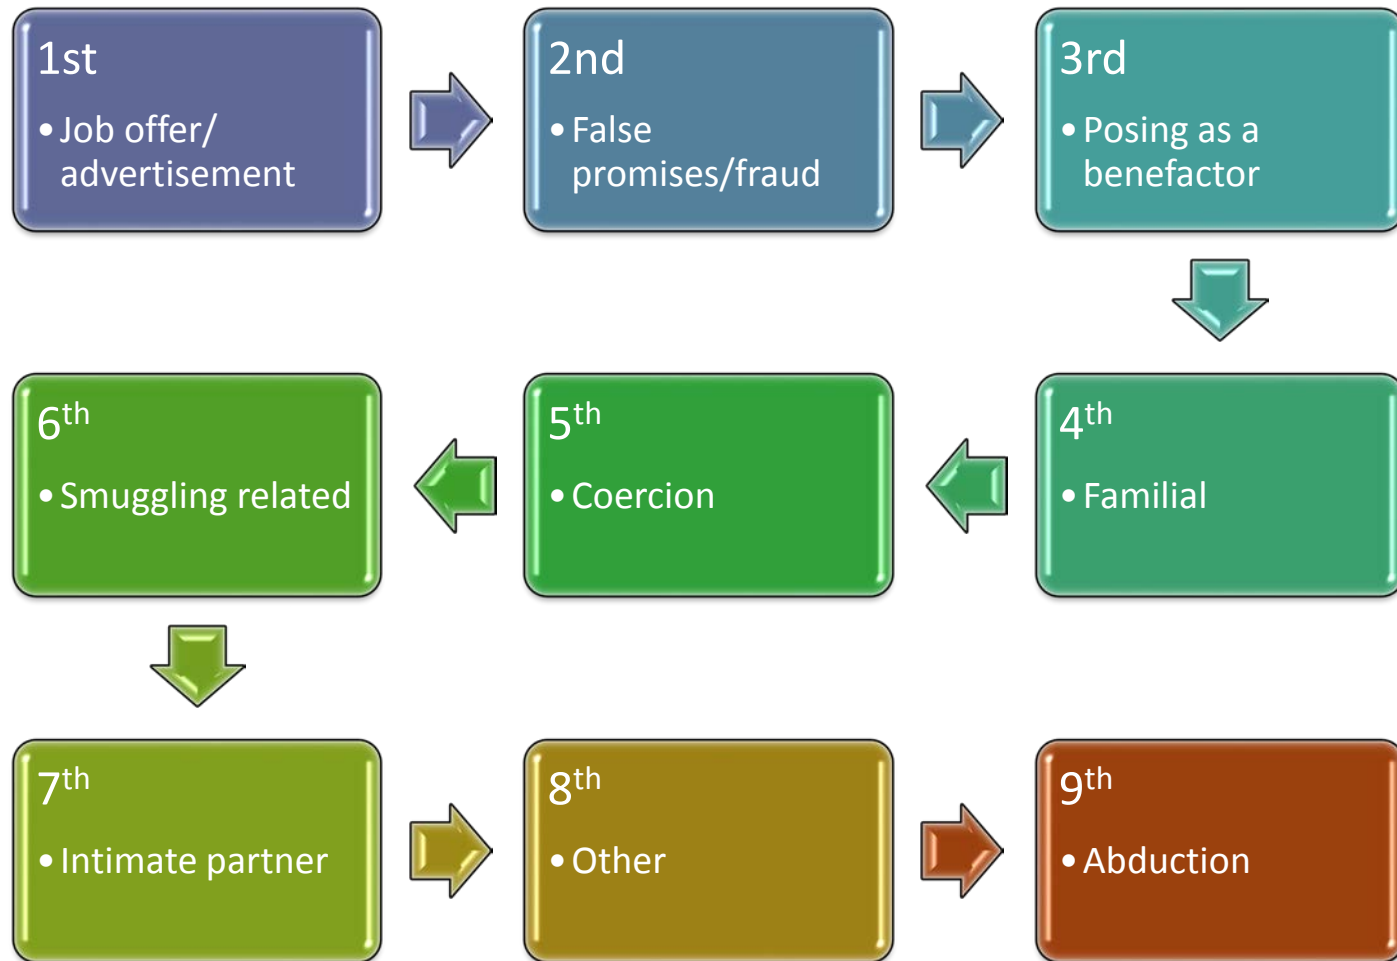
1st

• Job offer/ advertisement

2nd

• False promises/fraud

3rd

• Posing as a benefactor

4$^{th}$

• Familial

5$^{th}$

• Coercion

6$^{th}$

• Smuggling related

7$^{th}$

• Intimate partner

8$^{th}$

• Other

9$^{th}$

• Abduction